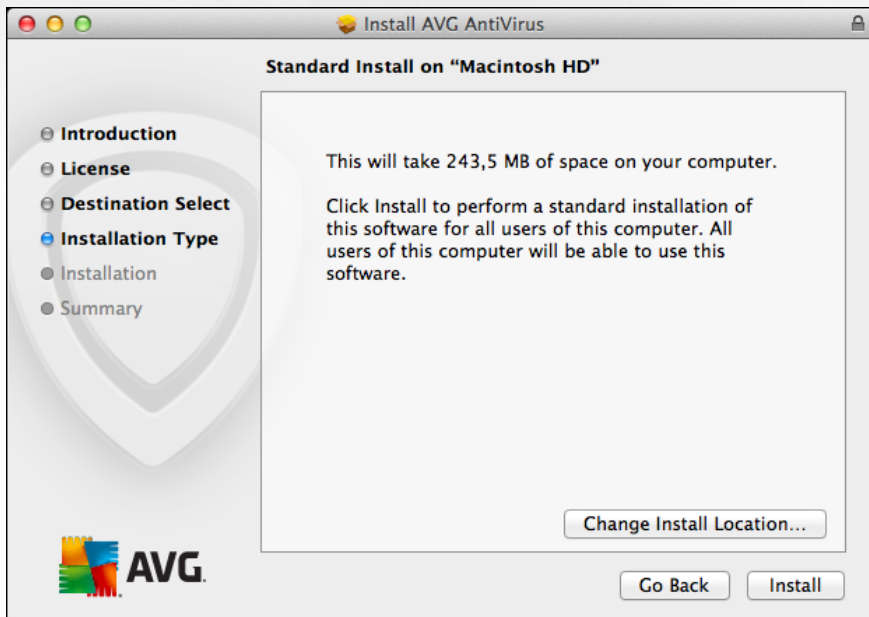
Install AVG AntiVirus

Standard Install on "Macintosh HD"

Introduction
License
Destination Select
Installation Type
Installation
Summary

This will take 243,5 MB of space on your computer.

Click Install to perform a standard installation of this software for all users of this computer. All users of this computer will be able to use this software.

Change Install Location...

AVG.

Go Back
Install